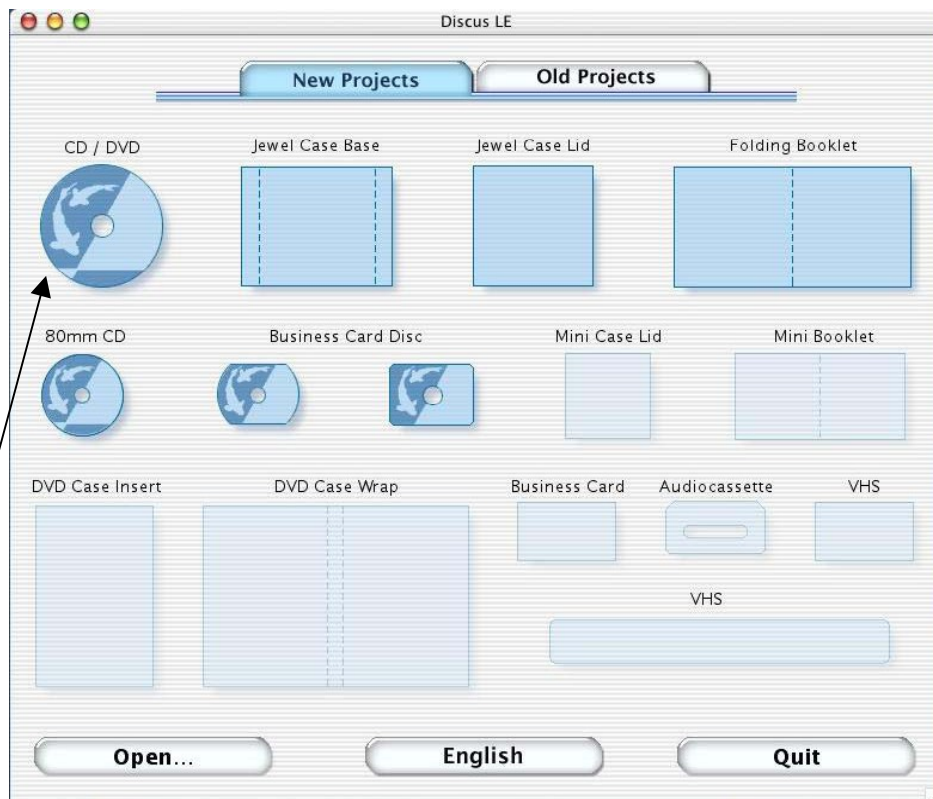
Discus LE

New Projects
Old Projects

CD / DVD
Jewel Case Base
Jewel Case Lid
Folding Booklet

80mm CD
Business Card Disc
Mini Case Lid
Mini Booklet

DVD Case Insert
DVD Case Wrap
Business Card
Audiocassette
VHS

VHS

Open...
English
Quit